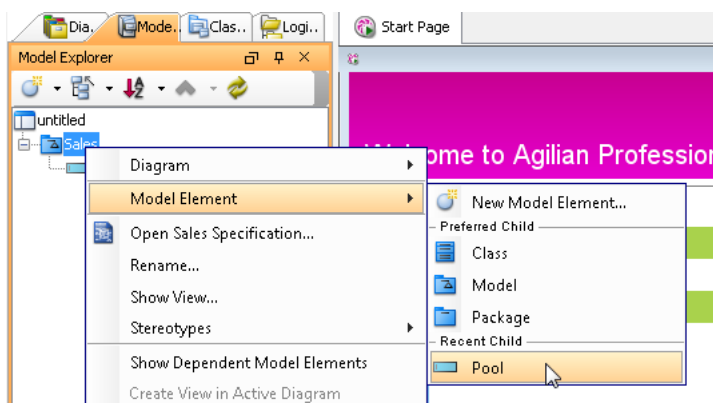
Dia... Mode... Clas... Logi...

Start Page

Model Explorer

untitled

Sales

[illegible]ome to Agilian Professi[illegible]

Diagram

Model Element

Open Sales Specification...

Rename...

Show View...

Stereotypes

Show Dependent Model Elements

Create View in Active Diagram

New Model Element...

Preferred Child

Class

Model

Package

Recent Child

Pool